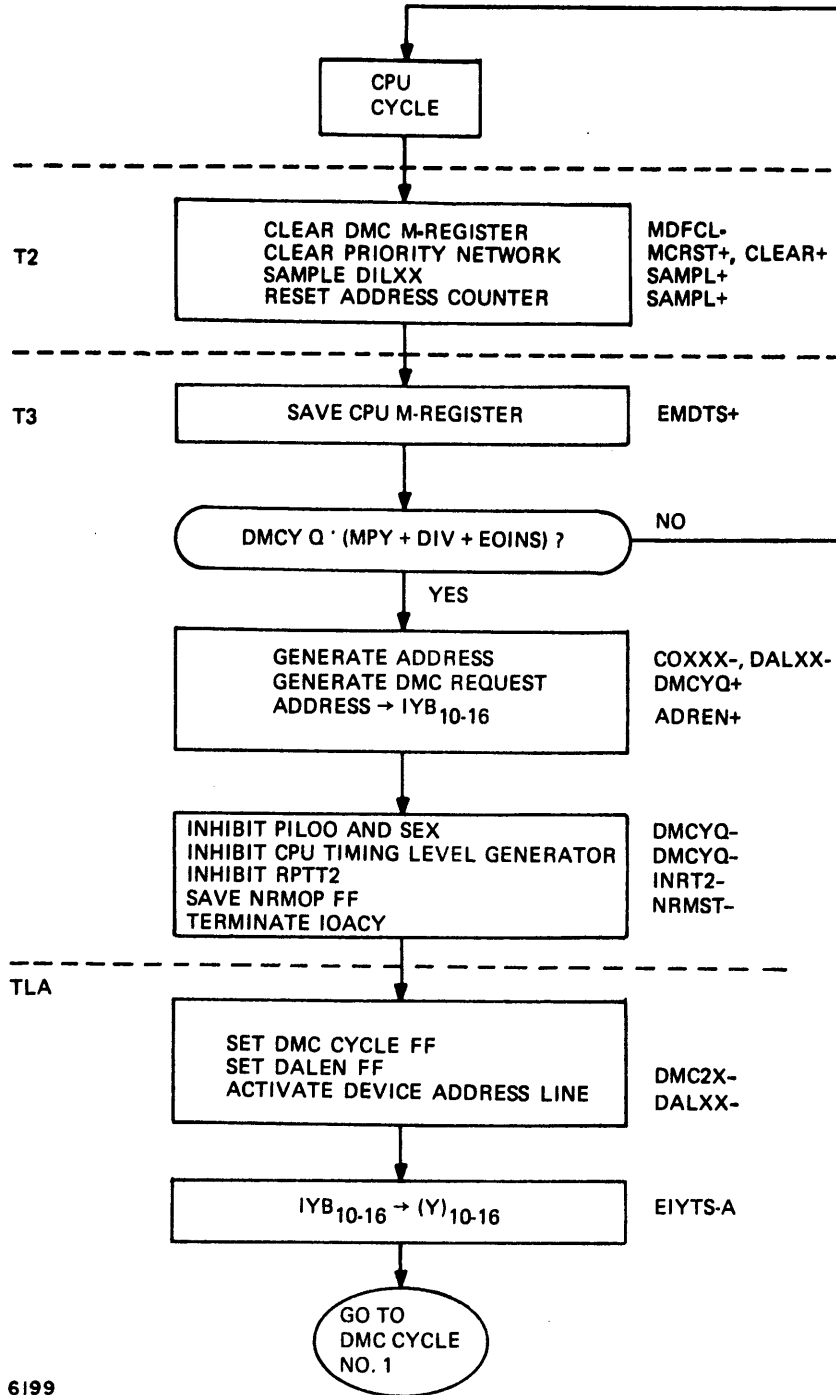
CPU CYCLE

T2

CLEAR DMC M-REGISTER
CLEAR PRIORITY NETWORK
SAMPLE DILXX
RESET ADDRESS COUNTER

MDFCL-
MCRST+, CLEAR+
SAMPL+
SAMPL+

T3

SAVE CPU M-REGISTER

EMDTS+

DMCY Q $\cdot$ (MPY + DIV + EOINS) ?

NO

YES

GENERATE ADDRESS
GENERATE DMC REQUEST
ADDRESS $\rightarrow$ $IYB_{10\text{-}16}$

COXXX-, DALXX-
DMCYQ+
ADREN+

INHIBIT PILOO AND SEX
INHIBIT CPU TIMING LEVEL GENERATOR
INHIBIT RPTT2
SAVE NRMOP FF
TERMINATE IOACY

DMCYQ-
DMCYQ-
INRT2-
NRMST-

TLA

SET DMC CYCLE FF
SET DALEN FF
ACTIVATE DEVICE ADDRESS LINE

DMC2X-
DALXX-

$IYB_{10\text{-}16} \rightarrow (Y)_{10\text{-}16}$

EIYTS-A

GO TO DMC CYCLE NO. 1

6199